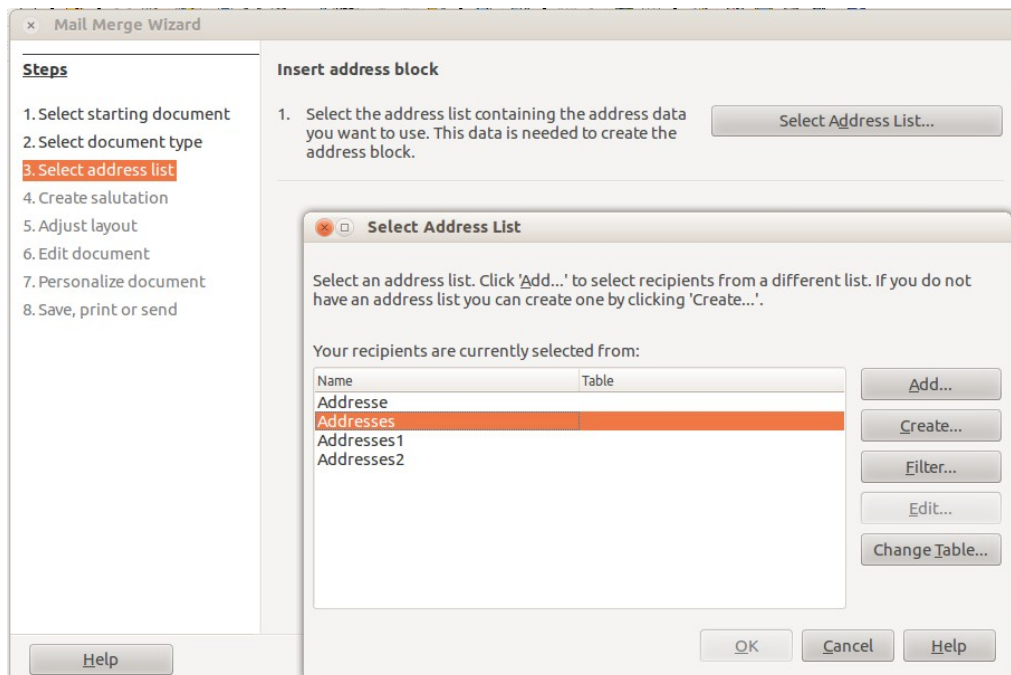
Mail Merge Wizard

Steps

1. Select starting document
2. Select document type
3. Select address list
4. Create salutation
5. Adjust layout
6. Edit document
7. Personalize document
8. Save, print or send

Help

Insert address block

1. Select the address list containing the address data you want to use. This data is needed to create the address block.

Select Address List...

Select Address List

Select an address list. Click 'Add...' to select recipients from a different list. If you do not have an address list you can create one by clicking 'Create...'.

Your recipients are currently selected from:

| Name | Table |
|---|---|
| Addresse | |
| Addresses | |
| Addresses1 | |
| Addresses2 | |

Add...
Create...
Filter...
Edit...
Change Table...

OK
Cancel
Help